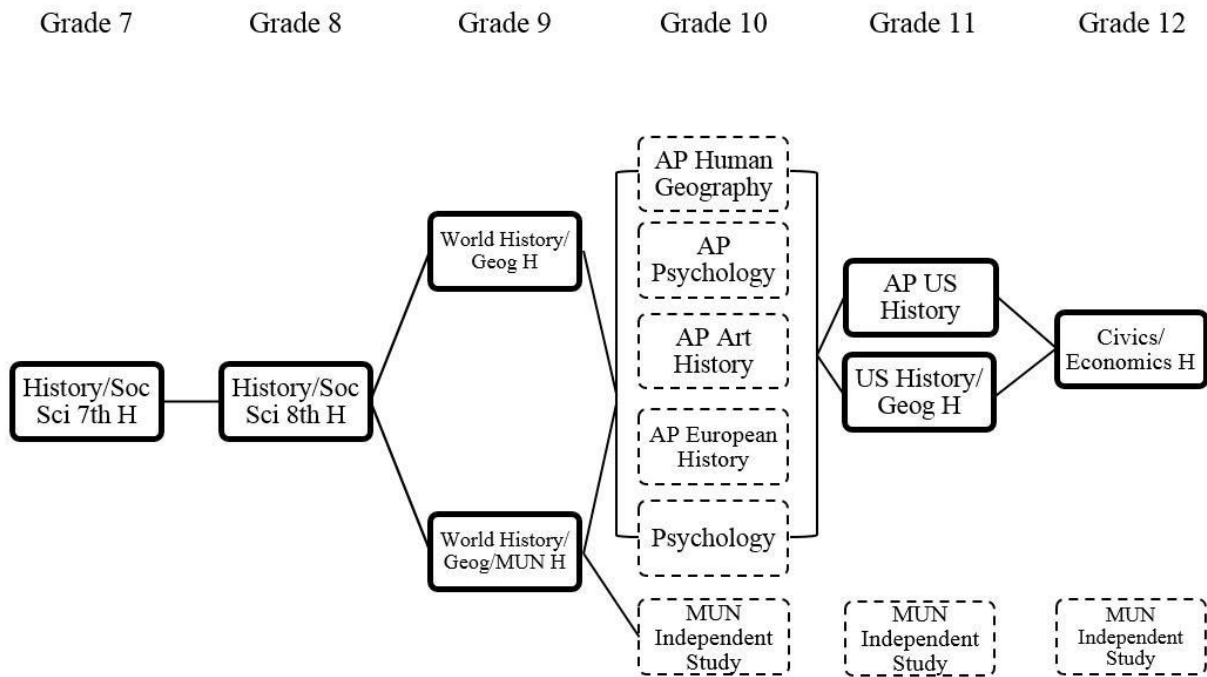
Grade 7

Grade 8

Grade 9

Grade 10

Grade 11

Grade 12

History/Soc Sci 7th H

History/Soc Sci 8th H

World History/ Geog H

World History/ Geog/MUN H

AP Human Geography

AP Psychology

AP Art History

AP European History

Psychology

MUN Independent Study

AP US History

US History/ Geog H

MUN Independent Study

Civics/ Economics H

MUN Independent Study